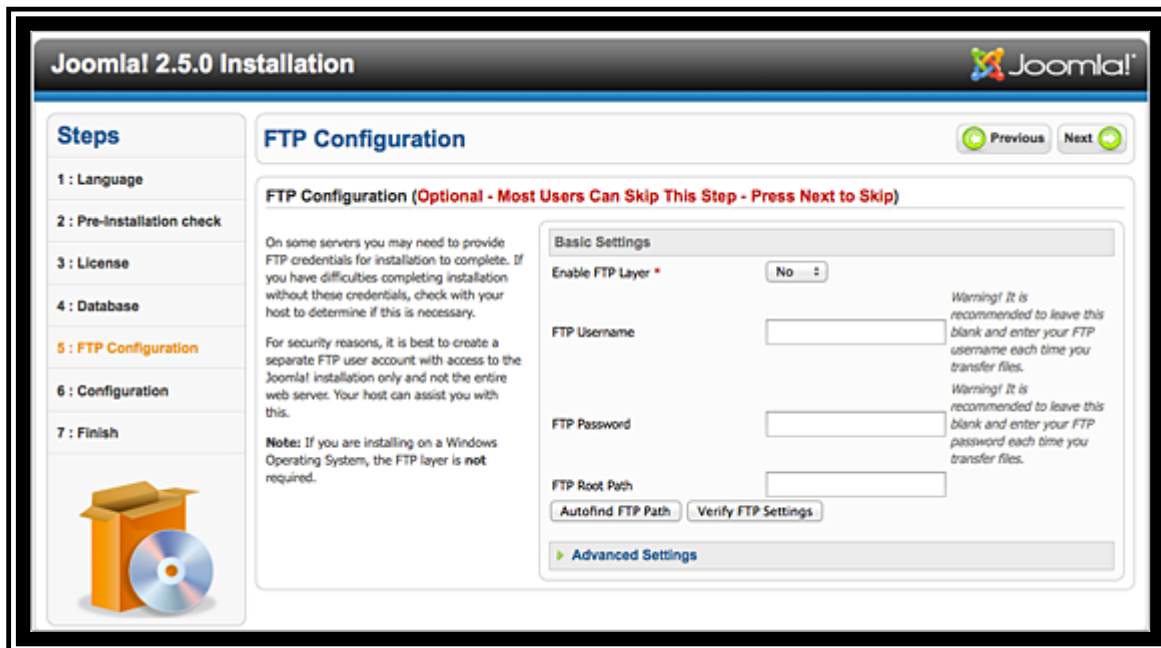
Joomla! 2.5.0 Installation

Joomla!

Steps

1 : Language

2 : Pre-Installation check

3 : License

4 : Database

5 : FTP Configuration

6 : Configuration

7 : Finish

FTP Configuration

Previous

Next

FTP Configuration (Optional - Most Users Can Skip This Step - Press Next to Skip)

On some servers you may need to provide FTP credentials for installation to complete. If you have difficulties completing installation without these credentials, check with your host to determine if this is necessary.

For security reasons, it is best to create a separate FTP user account with access to the Joomla! installation only and not the entire web server. Your host can assist you with this.

**Note:** If you are installing on a Windows Operating System, the FTP layer is **not** required.

Basic Settings

Enable FTP Layer *

No

FTP Username

Warning! It is recommended to leave this blank and enter your FTP username each time you transfer files.

FTP Password

Warning! It is recommended to leave this blank and enter your FTP password each time you transfer files.

FTP Root Path

Autofind FTP Path

Verify FTP Settings

Advanced Settings